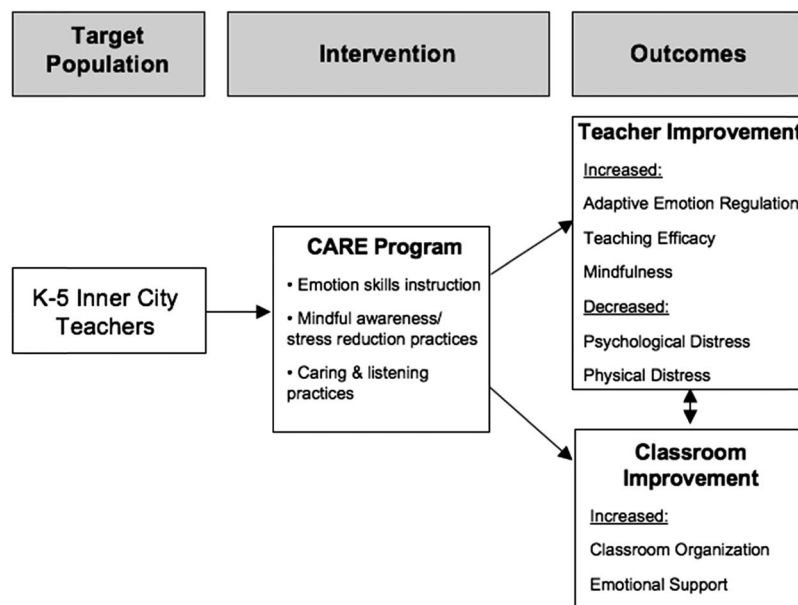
Target Population

Intervention

Outcomes

K-5 Inner City Teachers

CARE Program

• Emotion skills instruction

• Mindful awareness/ stress reduction practices

• Caring & listening practices

Teacher Improvement

Increased:

Adaptive Emotion Regulation

Teaching Efficacy

Mindfulness

Decreased:

Psychological Distress

Physical Distress

Classroom Improvement

Increased:

Classroom Organization

Emotional Support